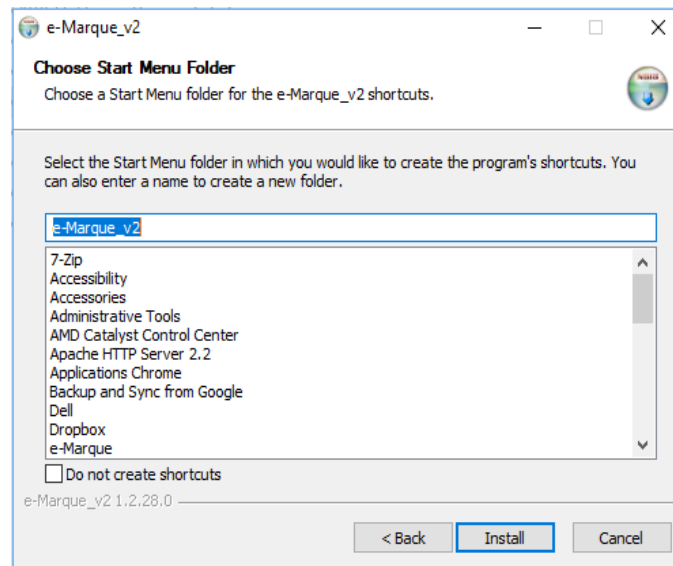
e-Marque_v2

Choose Start Menu Folder
Choose a Start Menu folder for the e-Marque_v2 shortcuts.

Select the Start Menu folder in which you would like to create the program's shortcuts. You can also enter a name to create a new folder.

e-Marque_v2

7-Zip
Accessibility
Accessories
Administrative Tools
AMD Catalyst Control Center
Apache HTTP Server 2.2
Applications Chrome
Backup and Sync from Google
Dell
Dropbox
e-Marque

Do not create shortcuts

e-Marque_v2 1.2.28.0

< Back
Install
Cancel